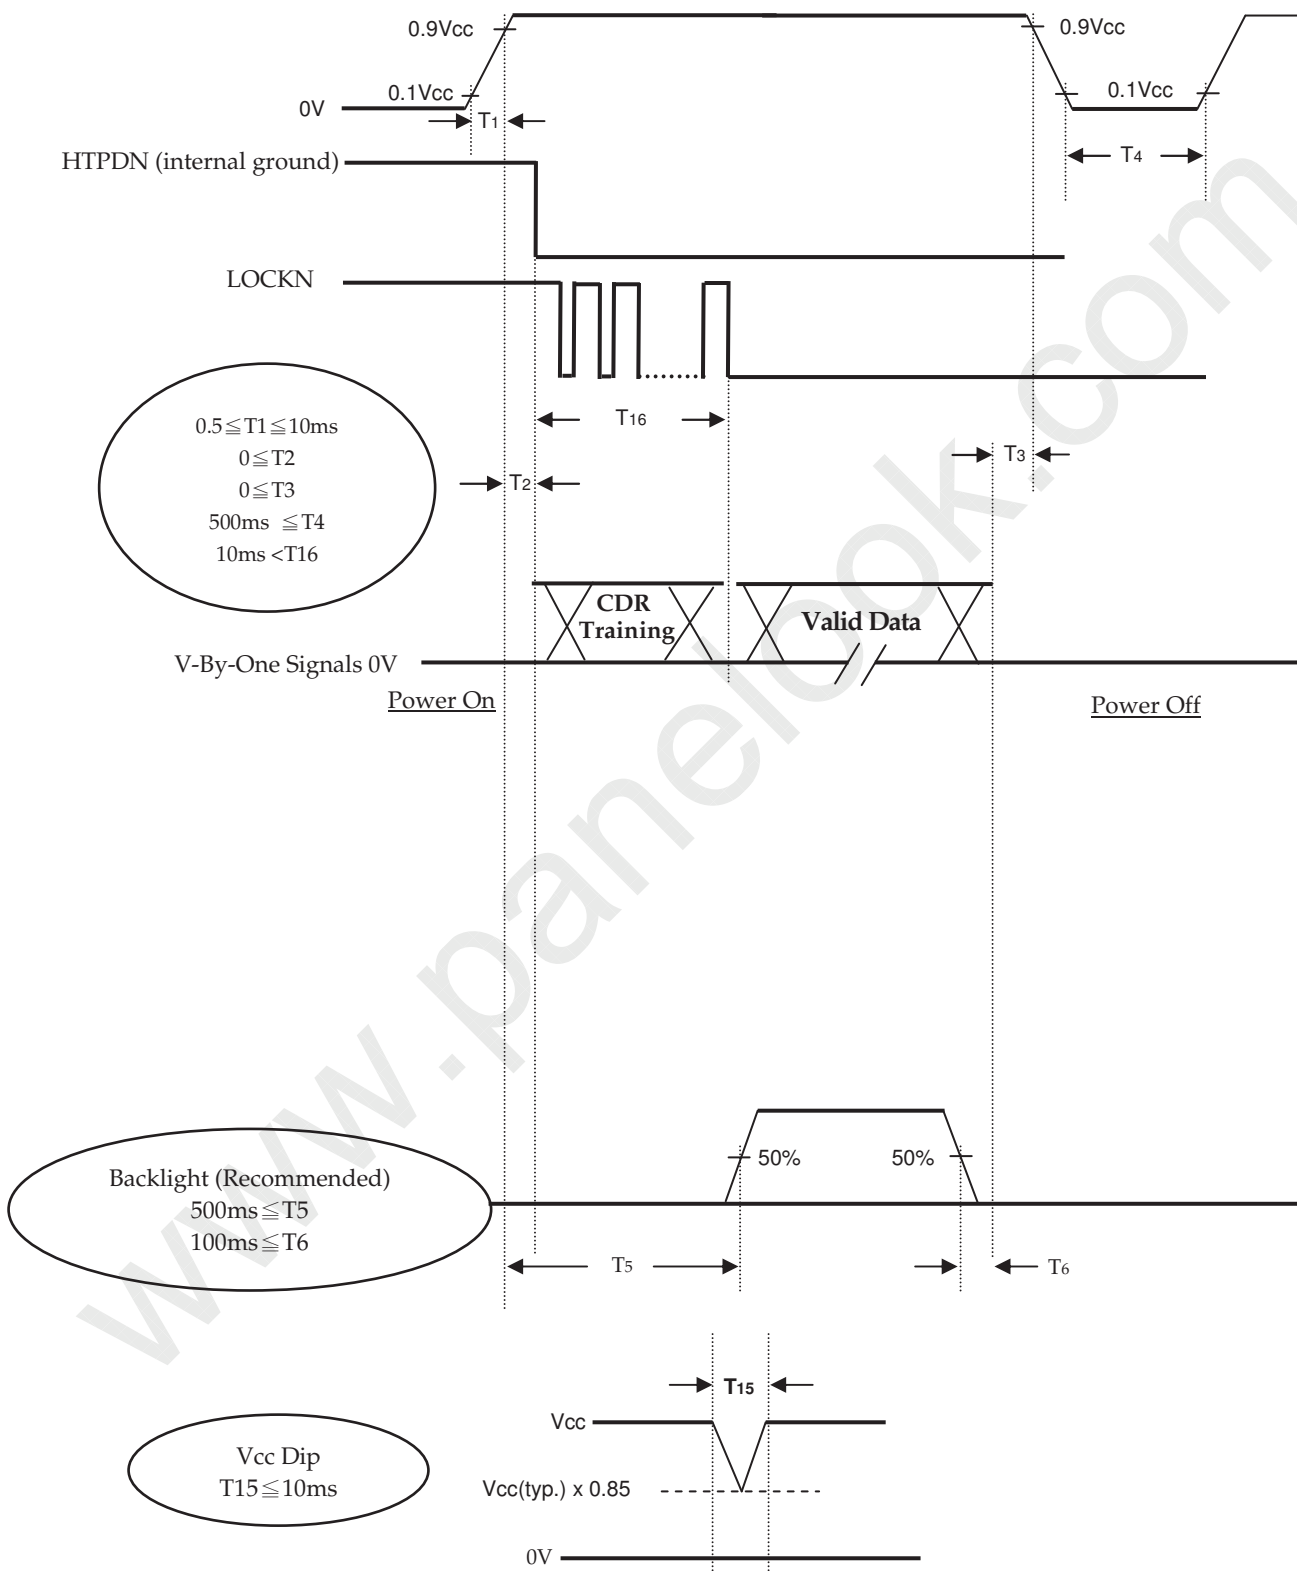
0.9Vcc
0.9Vcc
0.1Vcc
0.1Vcc
0V
T1
HTPDN (internal ground)
T4
LOCKN
$0.5 \leqq T1 \leqq 10ms$
$0 \leqq T2$
$0 \leqq T3$
$500ms \leqq T4$
$10ms < T16$
T16
T3
T2
CDR Training
Valid Data
V-By-One Signals 0V
Power On
Power Off
www.panelook.com
Backlight (Recommended)
$500ms \leqq T5$
$100ms \leqq T6$
50%
50%
T5
T6
T15
Vcc
Vcc Dip
$T15 \leqq 10ms$
Vcc(typ.) x 0.85
0V